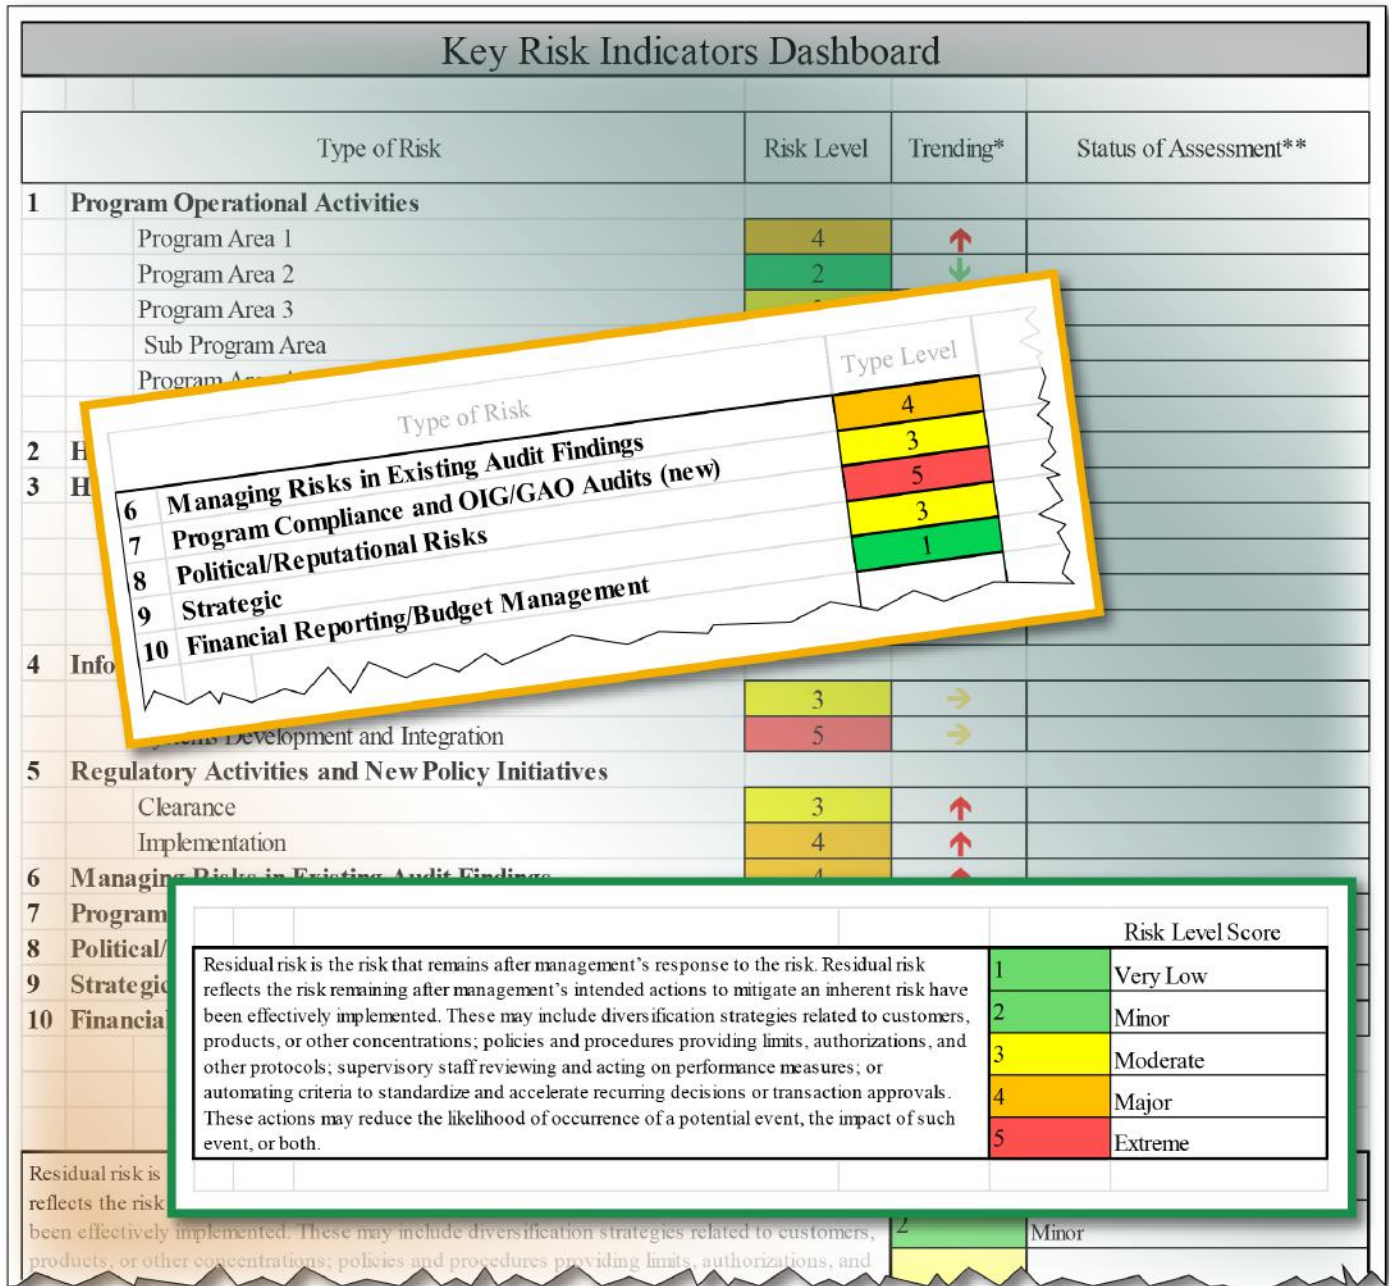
Key Risk Indicators Dashboard

| | Type of Risk | Risk Level | Trending* | Status of Assessment** |
|---|---|---|---|---|
| 1 | Program Operational Activities | | | |
| | Program Area 1 | 4 | | |
| | Program Area 2 | 2 | | |
| | Program Area 3 | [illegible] | | |
| | Sub Program Area | | | |
| | Program A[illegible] | | | |
| 2 | H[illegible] | | | |
| 3 | H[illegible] | | | |
| 4 | Info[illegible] | | | |
| | | 3 | | |
| | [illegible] Development and Integration | 5 | | |
| 5 | Regulatory Activities and New Policy Initiatives | | | |
| | Clearance | 3 | | |
| | Implementation | 4 | | |
| 6 | Managi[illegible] | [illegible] | | |
| 7 | Program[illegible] | | | |
| 8 | Political/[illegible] | | | |
| 9 | Strategic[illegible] | | | |
| 10 | Financia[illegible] | | | |

| | Type of Risk | Type Level |
|---|---|---|
| 6 | Managing Risks in Existing Audit Findings | 4 |
| 7 | Program Compliance and OIG/GAO Audits (new) | 3 |
| 8 | Political/Reputational Risks | 5 |
| 9 | Strategic | 3 |
| 10 | Financial Reporting/Budget Management | 1 |

Residual risk is the risk that remains after management's response to the risk. Residual risk reflects the risk remaining after management's intended actions to mitigate an inherent risk have been effectively implemented. These may include diversification strategies related to customers, products, or other concentrations; policies and procedures providing limits, authorizations, and other protocols; supervisory staff reviewing and acting on performance measures; or automating criteria to standardize and accelerate recurring decisions or transaction approvals. These actions may reduce the likelihood of occurrence of a potential event, the impact of such event, or both.

Risk Level Score

| | |
|---|---|
| 1 | Very Low |
| 2 | Minor |
| 3 | Moderate |
| 4 | Major |
| 5 | Extreme |

Residual risk is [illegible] reflects the risk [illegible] been effectively implemented. These may include diversification strategies related to customers, products, or other concentrations; policies and procedures providing limits, authorizations, and

2 Minor